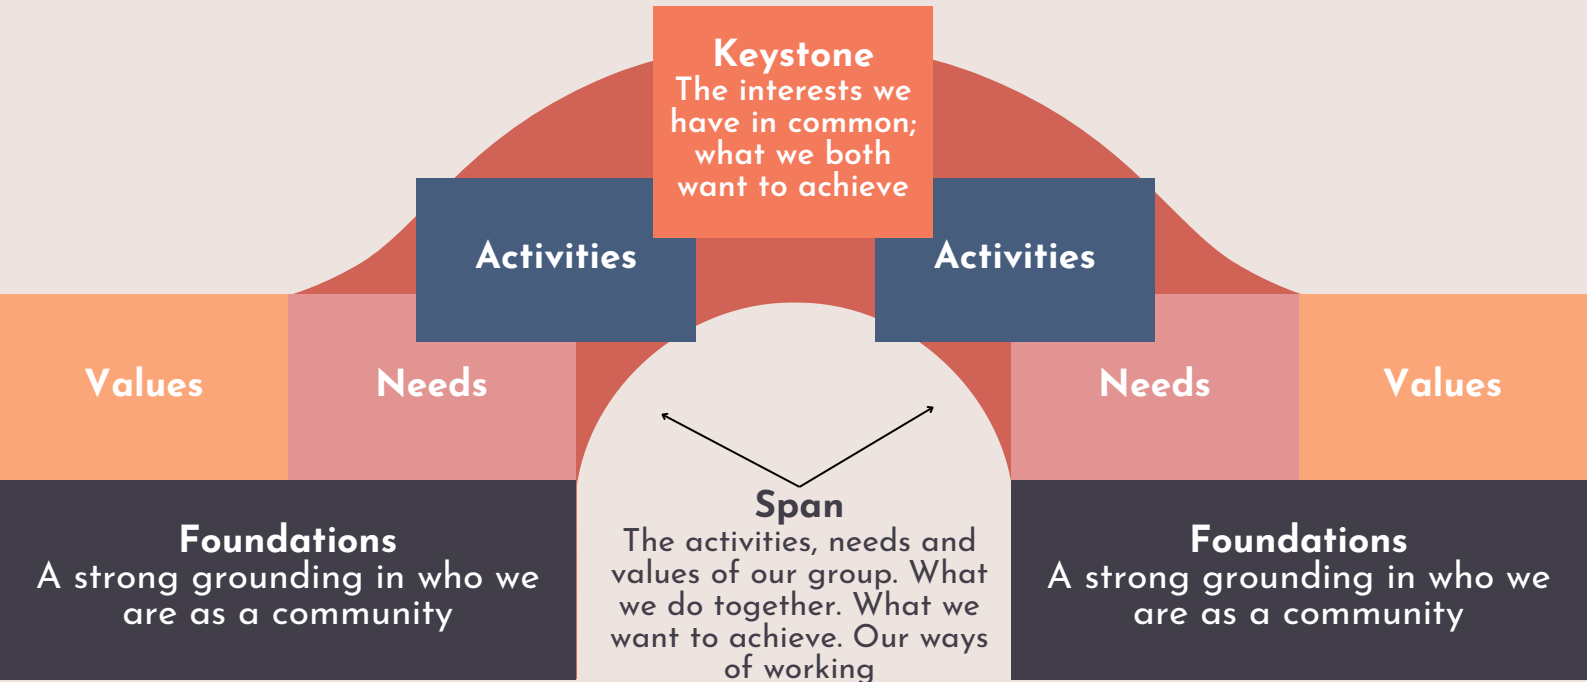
Keystone
The interests we have in common; what we both want to achieve

Activities

Activities

Values

Needs

Needs

Values

Foundations
A strong grounding in who we are as a community

Span
The activities, needs and values of our group. What we do together. What we want to achieve. Our ways of working

Foundations
A strong grounding in who we are as a community